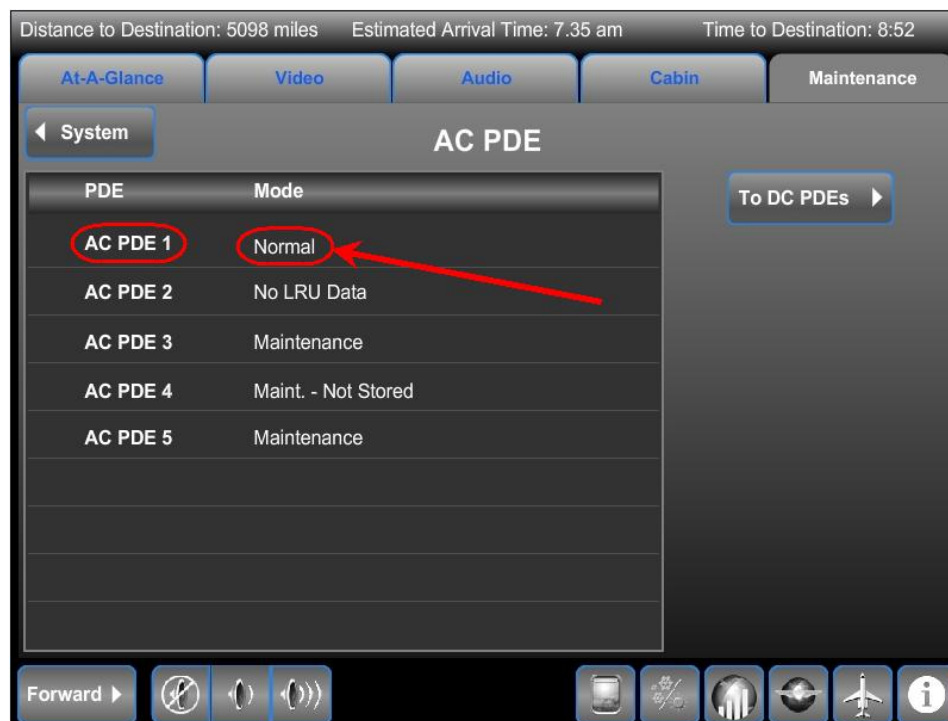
Distance to Destination: 5098 miles Estimated Arrival Time: 7.35 am Time to Destination: 8:52

At-A-Glance | Video | Audio | Cabin | Maintenance

◀ System

AC PDE

To DC PDEs ▶

| PDE | Mode |
|---|---|
| AC PDE 1 | Normal |
| AC PDE 2 | No LRU Data |
| AC PDE 3 | Maintenance |
| AC PDE 4 | Maint. - Not Stored |
| AC PDE 5 | Maintenance |

Forward ▶